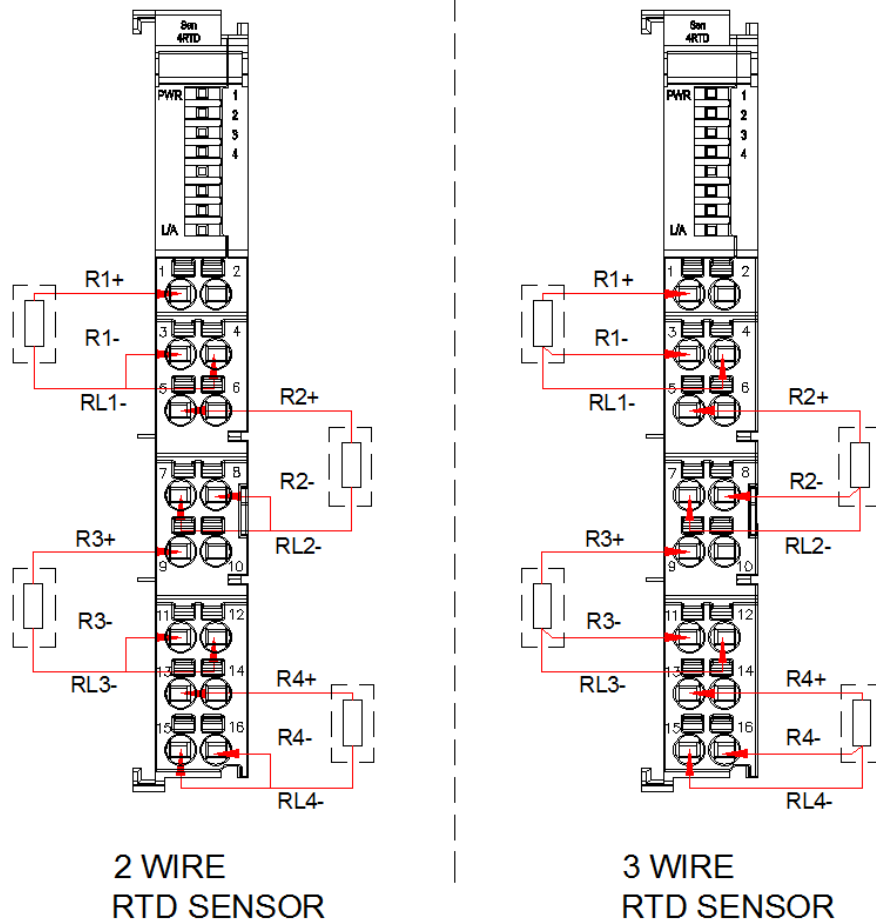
8en
4RTD
PWR
1
2
3
4
L/A
1 2
R1+
R1-
3 4
5 6
RL1-
R2+
7 8
R2-
RL2-
R3+
9 10
R3-
11 12
13 14
RL3-
R4+
15 16
R4-
RL4-

2 WIRE
RTD SENSOR

8en
4RTD
PWR
1
2
3
4
L/A
1 2
R1+
R1-
3 4
5 6
RL1-
R2+
7 8
R2-
RL2-
R3+
9 10
R3-
11 12
13 14
RL3-
R4+
15 16
R4-
RL4-

3 WIRE
RTD SENSOR